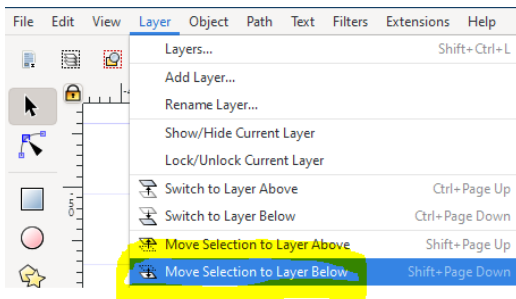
File Edit View Layer Object Path Text Filters Extensions Help

Layers... Shift+Ctrl+L
Add Layer...
Rename Layer...
Show/Hide Current Layer
Lock/Unlock Current Layer
Switch to Layer Above Ctrl+Page Up
Switch to Layer Below Ctrl+Page Down
Move Selection to Layer Above Shift+Page Up
Move Selection to Layer Below Shift+Page Down

5